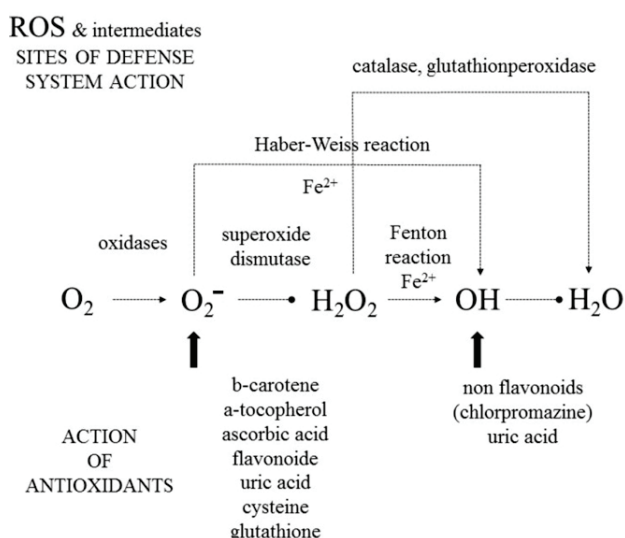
ROS & intermediates
SITES OF DEFENSE
SYSTEM ACTION

catalase, glutathionperoxidase

Haber-Weiss reaction

$Fe^{2+}$

oxidases

superoxide
dismutase

Fenton
reaction
$Fe^{2+}$

$O_2$ $O_2^-$ $H_2O_2$ OH $H_2O$

b-carotene
a-tocopherol
ascorbic acid
flavonoide
uric acid
cysteine
glutathione

non flavonoids
(chlorpromazine)
uric acid

ACTION
OF
ANTIOXIDANTS